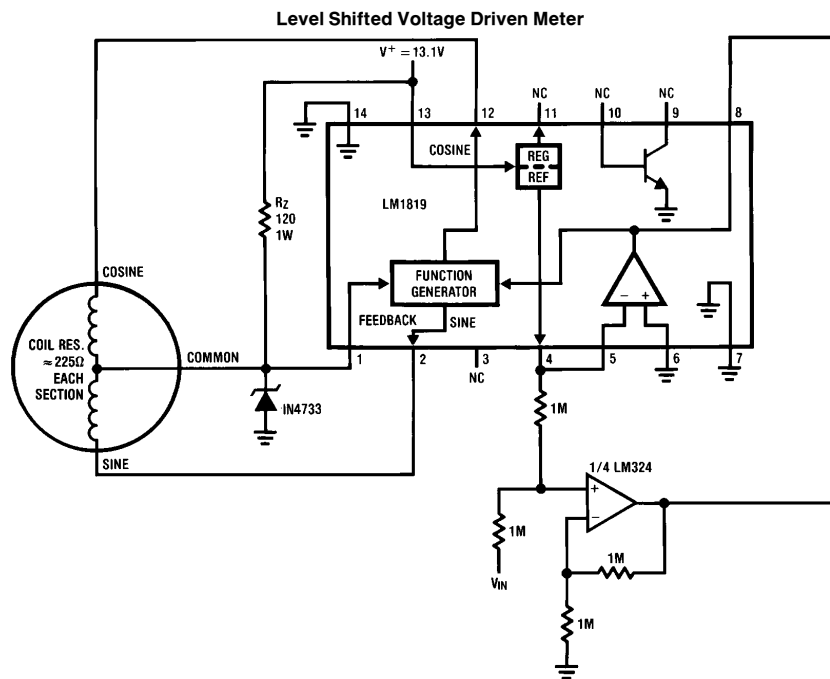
Level Shifted Voltage Driven Meter

$V^+ = 13.1V$

14 13 12 NC 11 NC 10 NC 9 8

COSINE

REG
REF

LM1819

$R_Z$
120
1W

COSINE

FUNCTION GENERATOR

COIL RES. $\approx 225\Omega$ EACH SECTION

FEEDBACK SINE

COMMON

1 2 3 NC 4 5 6 7

IN4733

1M

SINE

1/4 LM324

1M

$V_{IN}$

1M

1M